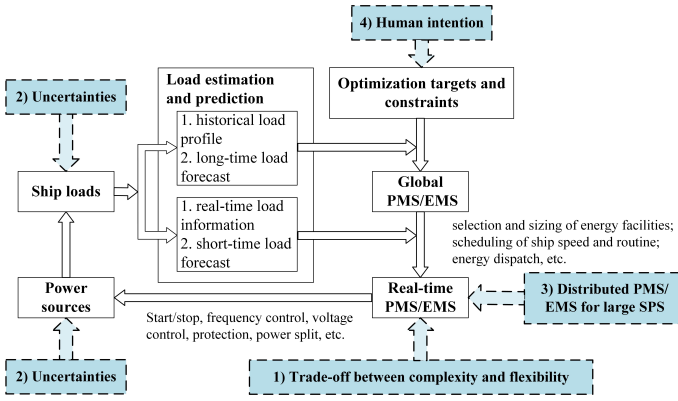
4) Human intention

2) Uncertainties

Load estimation and prediction

1. historical load profile
2. long-time load forecast

Optimization targets and constraints

Ship loads

1. real-time load information
2. short-time load forecast

Global PMS/EMS

selection and sizing of energy facilities; scheduling of ship speed and routine; energy dispatch, etc.

Power sources

Real-time PMS/EMS

3) Distributed PMS/ EMS for large SPS

Start/stop, frequency control, voltage control, protection, power split, etc.

2) Uncertainties

1) Trade-off between complexity and flexibility